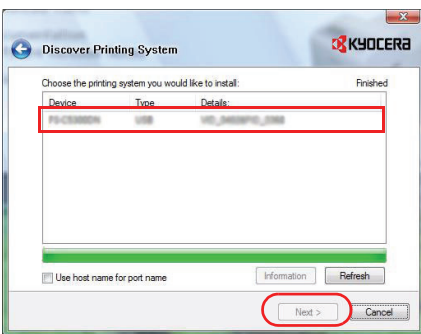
Discover Printing System

KYOCERA

Choose the printing system you would like to install:

Finished

| Device | Type | Details: |
|---|---|---|
| FS-C5300DN | USB | VID_0482&PID_0368 |

Use host name for port name

Information

Refresh

Next >

Cancel